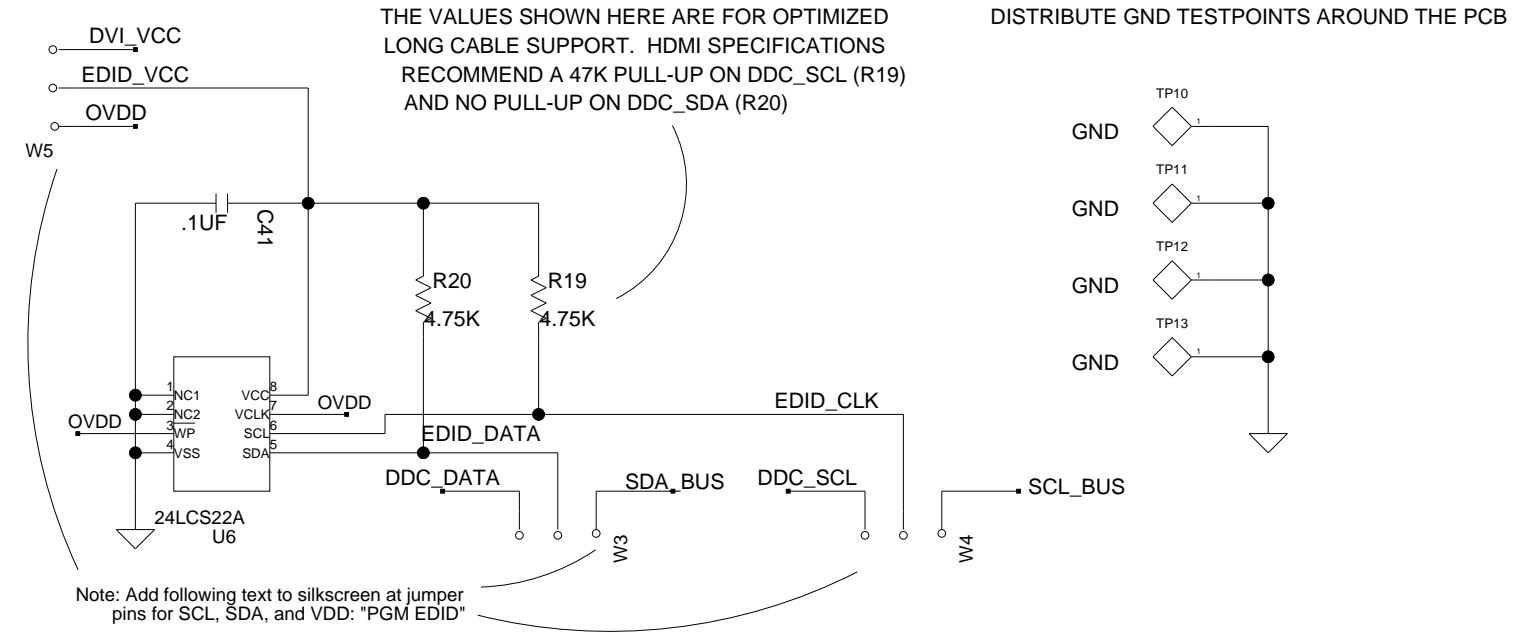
THE VALUES SHOWN HERE ARE FOR OPTIMIZED LONG CABLE SUPPORT. HDMI SPECIFICATIONS RECOMMEND A 47K PULL-UP ON DDC_SCL (R19) AND NO PULL-UP ON DDC_SDA (R20)

DISTRIBUTE GND TESTPOINTS AROUND THE PCB

DVI_VCC
EDID_VCC
OVDD
W5

.1UF
C41

R20
4.75K
R19
4.75K

1 NC1
2 NC2
3 WP
4 VSS
VCC 8
VCLK 7
SCL 6
SDA 5

OVDD
OVDD
EDID_DATA
EDID_CLK

24LCS22A
U6

DDC_DATA
SDA_BUS
DDC_SCL
SCL_BUS
W3
W4

TP10
GND
1
TP11
GND
1
TP12
GND
1
TP13
GND
1

Note: Add following text to silkscreen at jumper pins for SCL, SDA, and VDD: "PGM EDID"